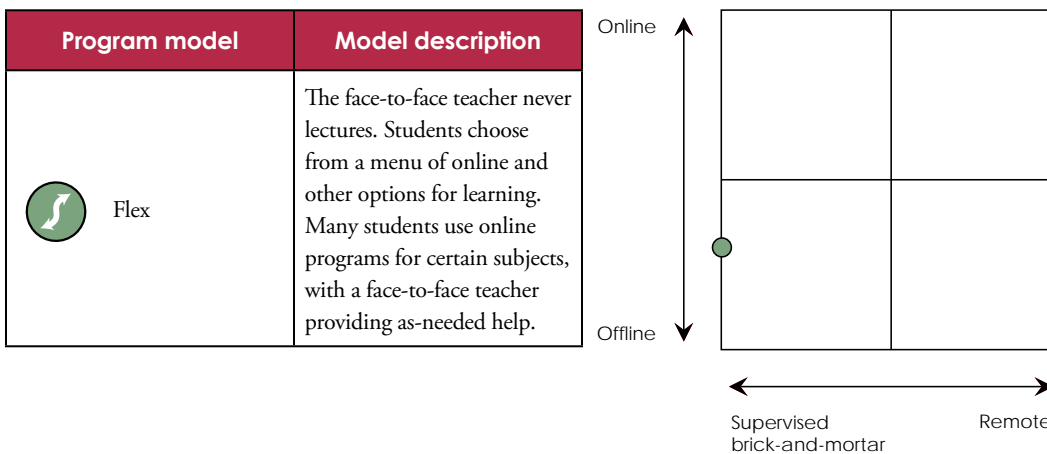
| Program model | Model description |
|---|---|
| Flex | The face-to-face teacher never lectures. Students choose from a menu of online and other options for learning. Many students use online programs for certain subjects, with a face-to-face teacher providing as-needed help. |

Online

Offline

Supervised brick-and-mortar

Remote